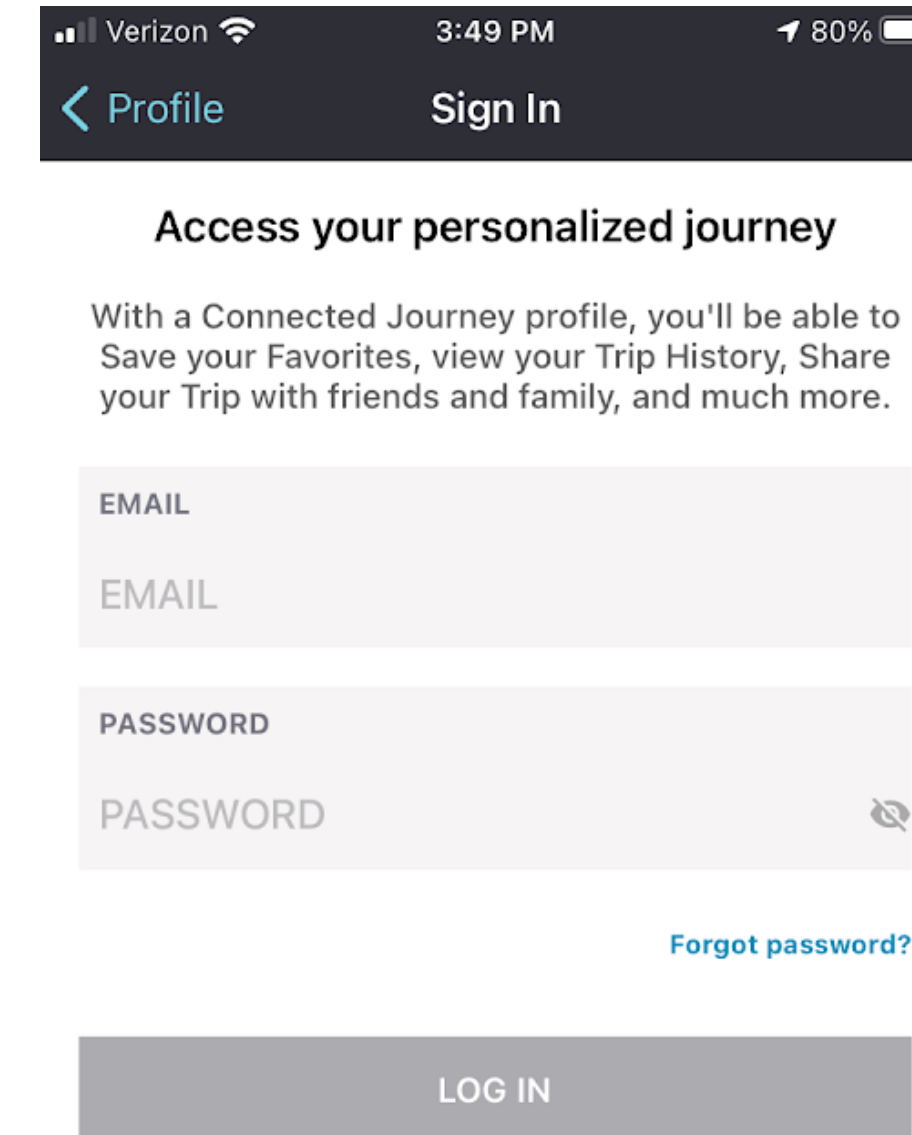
Verizon 3:49 PM 80%

Profile Sign In

Access your personalized journey

With a Connected Journey profile, you'll be able to Save your Favorites, view your Trip History, Share your Trip with friends and family, and much more.

EMAIL

EMAIL

PASSWORD

PASSWORD

Forgot password?

LOG IN